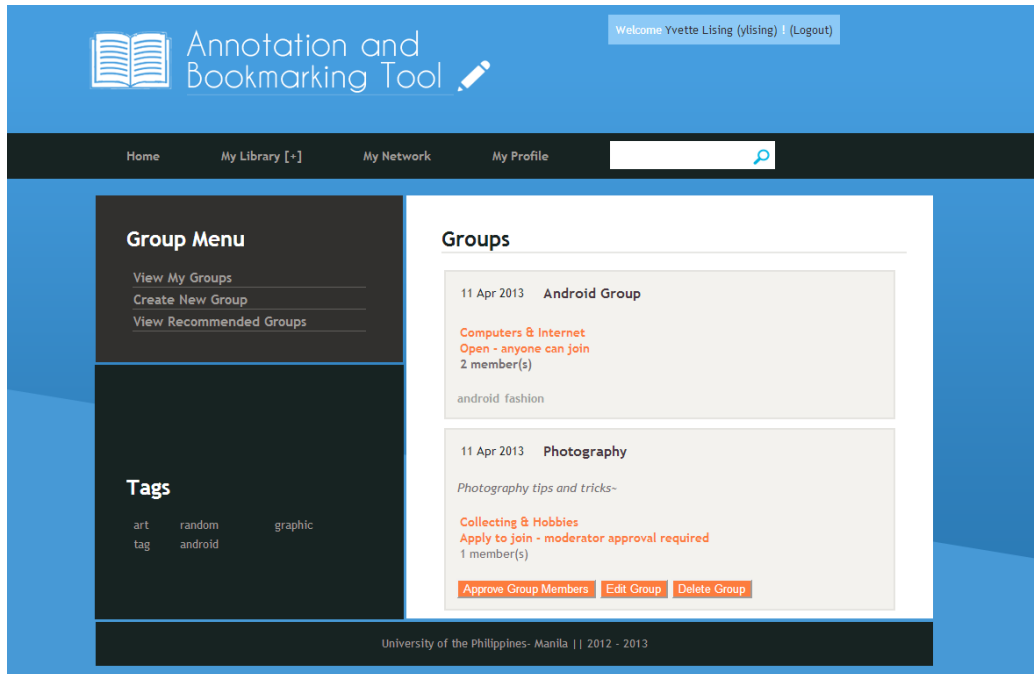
Annotation and Bookmarking Tool

Welcome Yvette Lising (ylising) | (Logout)

Home My Library [+] My Network My Profile

Group Menu

View My Groups
Create New Group
View Recommended Groups

Tags

art random graphic
tag android

Groups

11 Apr 2013 Android Group

Computers & Internet
Open - anyone can join
2 member(s)

android fashion

11 Apr 2013 Photography

Photography tips and tricks~

Collecting & Hobbies
Apply to join - moderator approval required
1 member(s)

Approve Group Members Edit Group Delete Group

University of the Philippines- Manila || 2012 - 2013